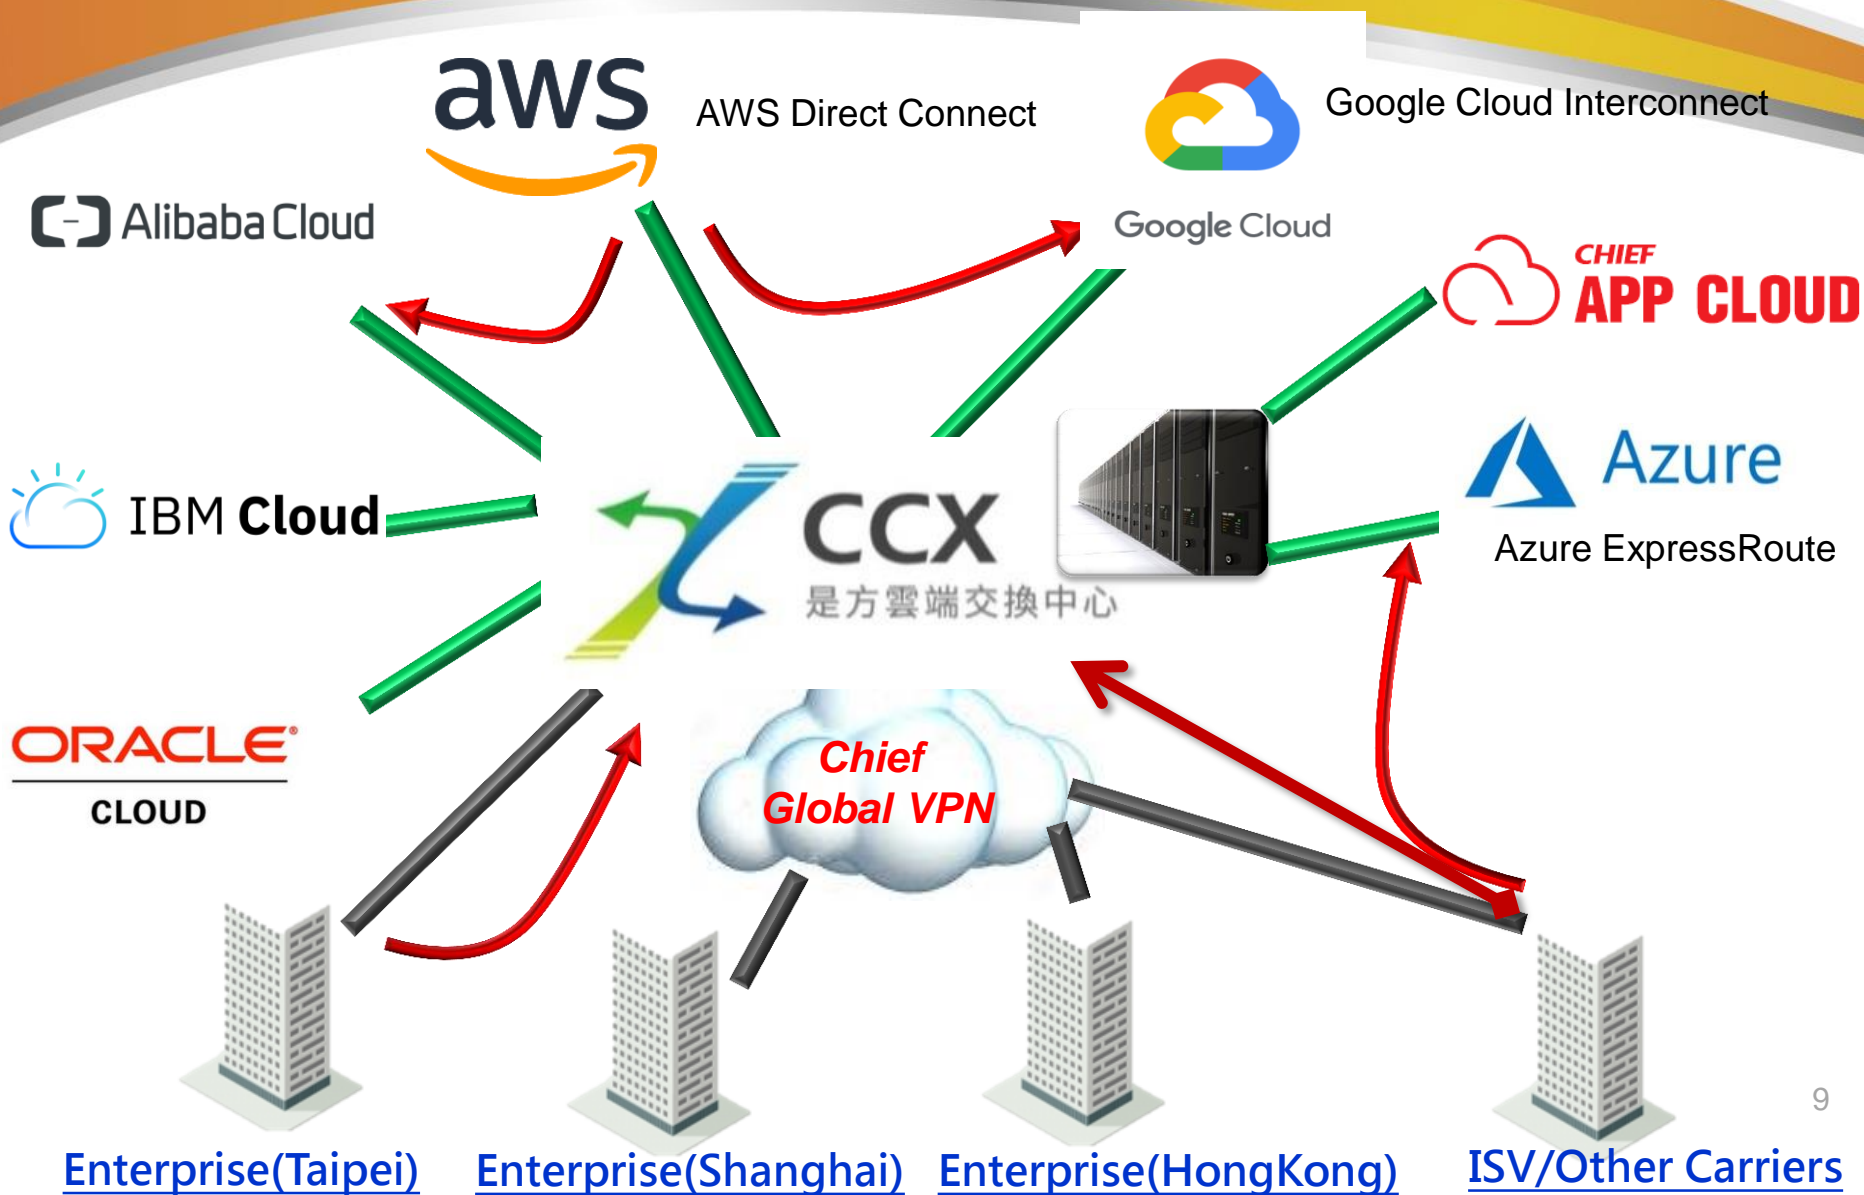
aws

AWS Direct Connect

Google Cloud Interconnect

Google Cloud

Alibaba Cloud

CHIEF APP CLOUD

IBM Cloud

CCX
是方雲端交換中心

Azure

Azure ExpressRoute

ORACLE
CLOUD

Chief Global VPN

9

Enterprise(Taipei)

Enterprise(Shanghai)

Enterprise(HongKong)

ISV/Other Carriers